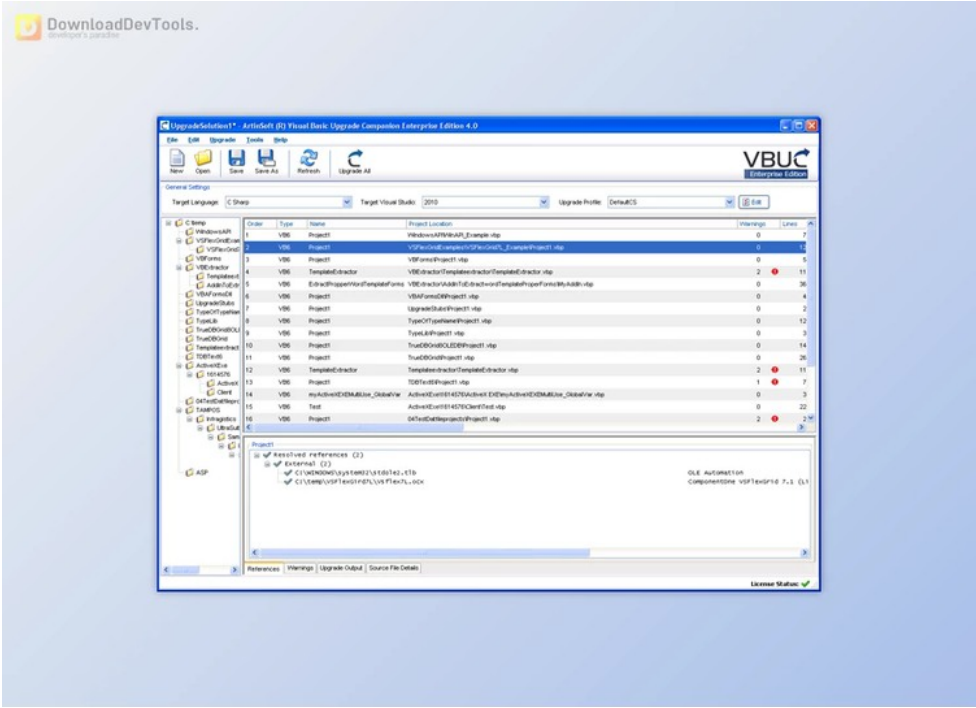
DownloadDevTools.
developer's paradise

UpgradeSolution1* - ArtinSoft (R) Visual Basic Upgrade Companion Enterprise Edition 4.0

File Edit Upgrade Tools Help

New Open Save Save As Refresh Upgrade All

VBUC
Enterprise Edition

General Settings

Target Language: C Sharp
Target Visual Studio: 2010
Upgrade Profile: DefaultCS
Edit

C:temp
WindowsAPI
VSFlexGridExam
VSFlexGrid
VBForms
VBExtractor
TemplateExt
AddInToExt
VBAFormsDll
UpgradeStubs
TypeOfTypeNam
TypeLib
TrueDBGridOLE
TrueDBGrid
Templateextract
TDBText6
ActiveXExe
1614576
ActiveX
Client
04TestDatRepo
TAMPOS
Infragistics
UltraSuit
Sam
ASP

| Order | Type | Name | Project Location | Warnings | Lines |
|---|---|---|---|---|---|
| 1 | VB6 | Project1 | WindowsAPI\WinAPI_Example.vbp | 0 | 7 |
| 2 | VB6 | Project1 | VSFlexGridExamples\VSFlexGrid7L_Example\Project1.vbp | 0 | 12 |
| 3 | VB6 | Project1 | VBForms\Project1.vbp | 0 | 5 |
| 4 | VB6 | TemplateExtractor | VBExtractor\TemplateExtractor\TemplateExtractor.vbp | 2 | 11 |
| 5 | VB6 | ExtractPropperWordTemplateForms | VBExtractor\AddInToExtractwordTemplateProperForms\MyAddIn.vbp | 0 | 36 |
| 6 | VB6 | Project1 | VBAFormsDll\Project1.vbp | 0 | 4 |
| 7 | VB6 | Project1 | UpgradeStubs\Project1.vbp | 0 | 2 |
| 8 | VB6 | Project1 | TypeOfTypeName\Project1.vbp | 0 | 12 |
| 9 | VB6 | Project1 | TypeLib\Project1.vbp | 0 | 3 |
| 10 | VB6 | Project1 | TrueDBGridOLEDB\Project1.vbp | 0 | 14 |
| 11 | VB6 | Project1 | TrueDBGrid\Project1.vbp | 0 | 26 |
| 12 | VB6 | TemplateExtractor | Templateextractor\TemplateExtractor.vbp | 2 | 11 |
| 13 | VB6 | Project1 | TDBText6\Project1.vbp | 1 | 7 |
| 14 | VB6 | myActiveXEXEMultiUse_GlobalVar | ActiveXExe\1614576\ActiveX EXE\myActiveXEXEMultiUse_GlobalVar.vbp | 0 | 3 |
| 15 | VB6 | Test | ActiveXExe\1614576\Client\Test.vbp | 0 | 22 |
| 16 | VB6 | Project1 | 04TestDatRepprojects\Project1.vbp | 2 | 2 |

Project1
Resolved References (2)
External (2)
C:\WINDOWS\system32\stdole2.tlb OLE Automation
C:\temp\VSFlexGrid7L\vsflex7L.ocx ComponentOne VSFlexGrid 7.1 (L)

References Warnings Upgrade Output Source File Details

License Status: